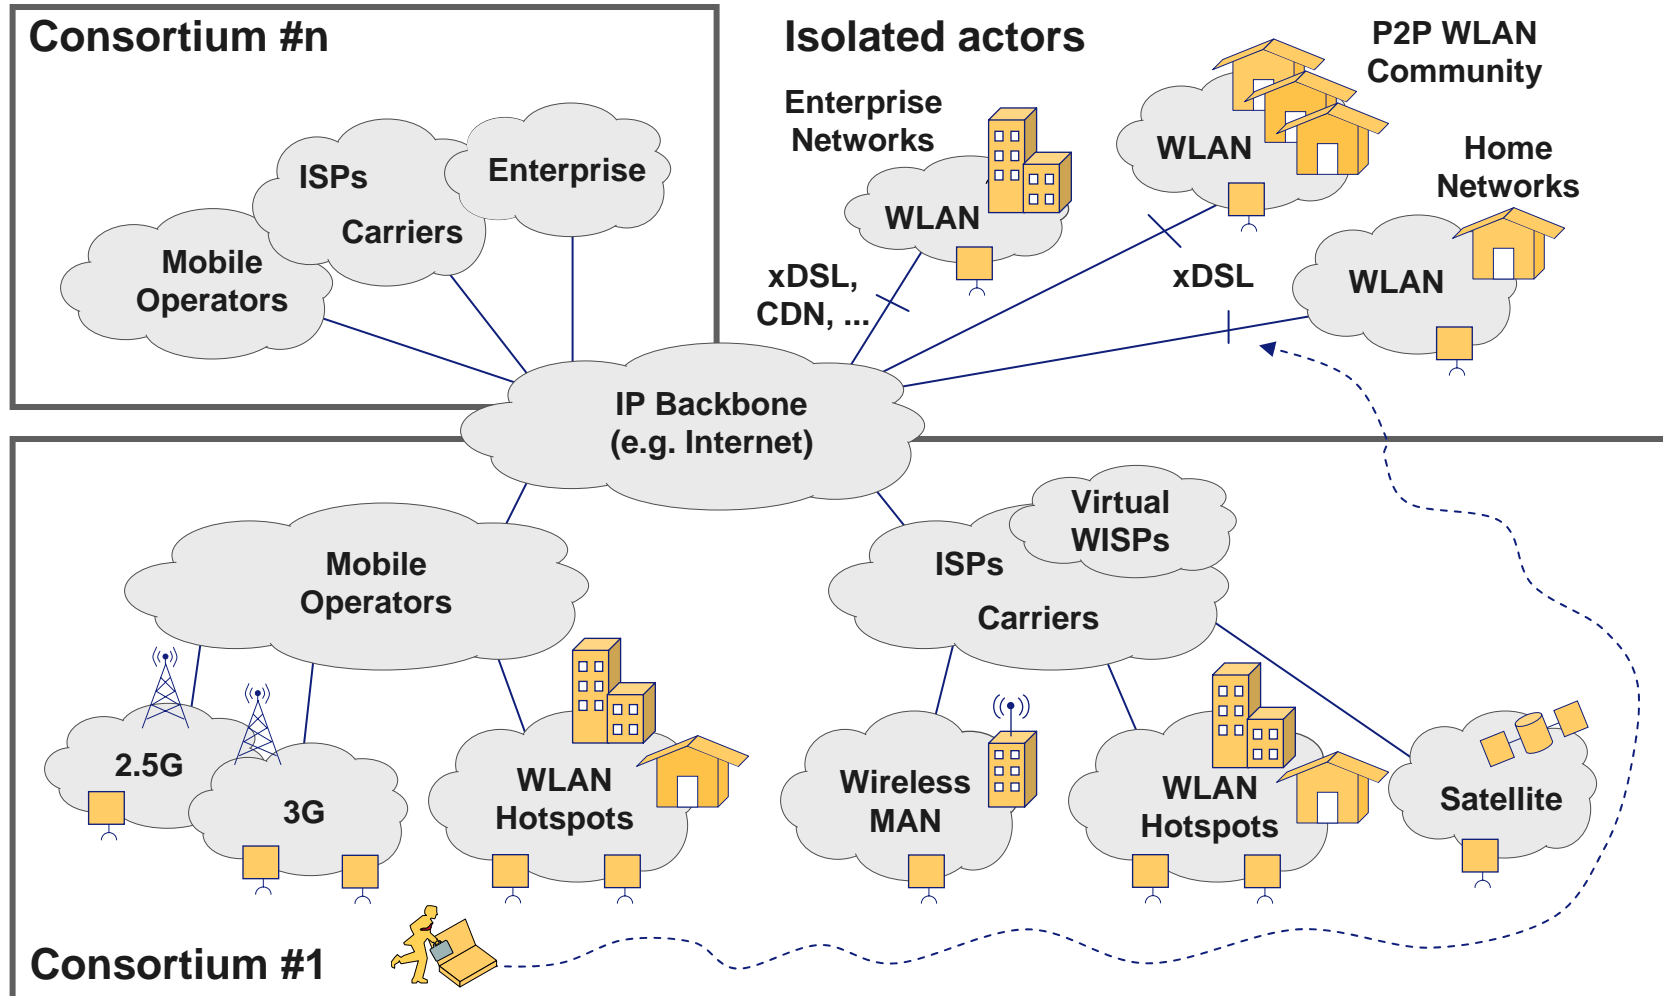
Consortium #n

ISPs

Carriers

Enterprise

Mobile Operators

Isolated actors

Enterprise Networks

WLAN

P2P WLAN Community

WLAN

Home Networks

WLAN

xDSL, CDN, ...

xDSL

IP Backbone (e.g. Internet)

Mobile Operators

ISPs

Virtual WISPs

Carriers

2.5G

3G

WLAN Hotspots

Wireless MAN

WLAN Hotspots

Satellite

Consortium #1